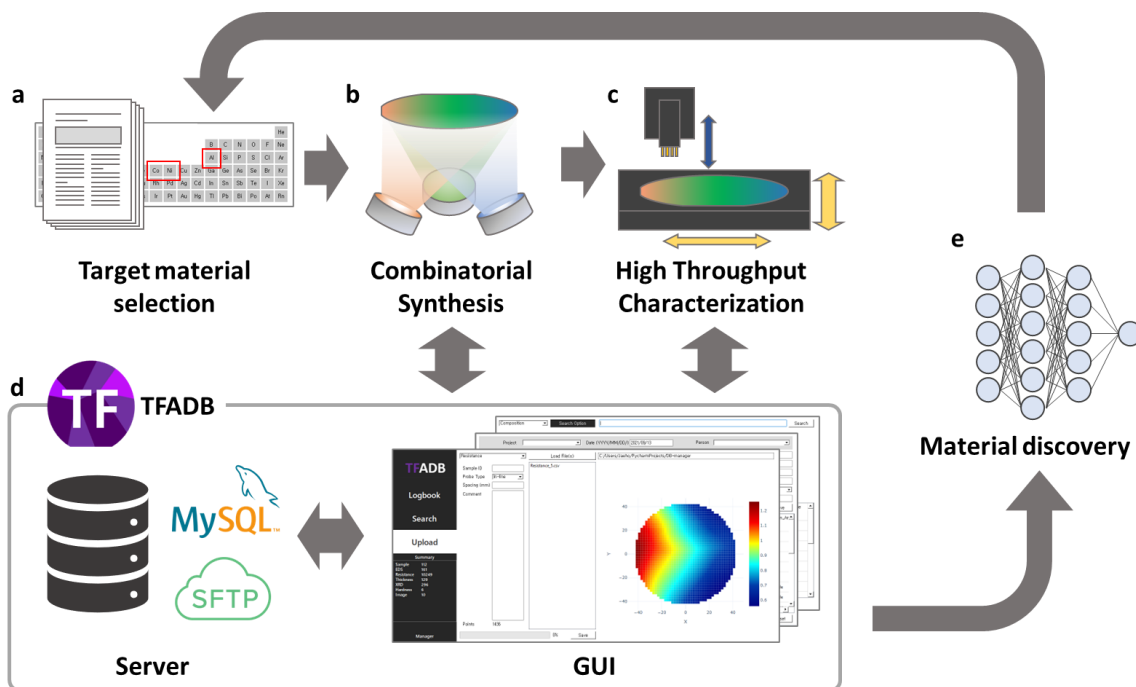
a

He
B C N O F Ne
Al Si P S Cl Ar
Co Ni Cu Zn Ga Ge As Se Br Kr
Rh Pd Ag Cd In Sn Sb Te I Xe
Ir Pt Au Hg Tl Pb Bi Po At Rn

Target material selection

b

Combinatorial Synthesis

c

High Throughput Characterization

e

Material discovery

d

TF TFADB

MySQL

SFTP

Server

Composition Search Option Search
Project Date (YYYY/MM/DD) 2021/09/13 Person
Resistance Load file(s) C:/Users/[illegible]/PycharmProjects/DB-manager
Sample ID
Probe Type
Spacing (mm)
Comment
Resistance_1.csv

TFADB
Logbook
Search
Upload
Summary
Sample
EDS
Resistance
Thickness
XRD
Hardness
Image
Manager

Points 1656
0%
Save

40
20
0
−20
−40
−40 −20 0 20 40
X
Y
1.2
1.1
1
0.9
0.8
0.7
0.6

GUI